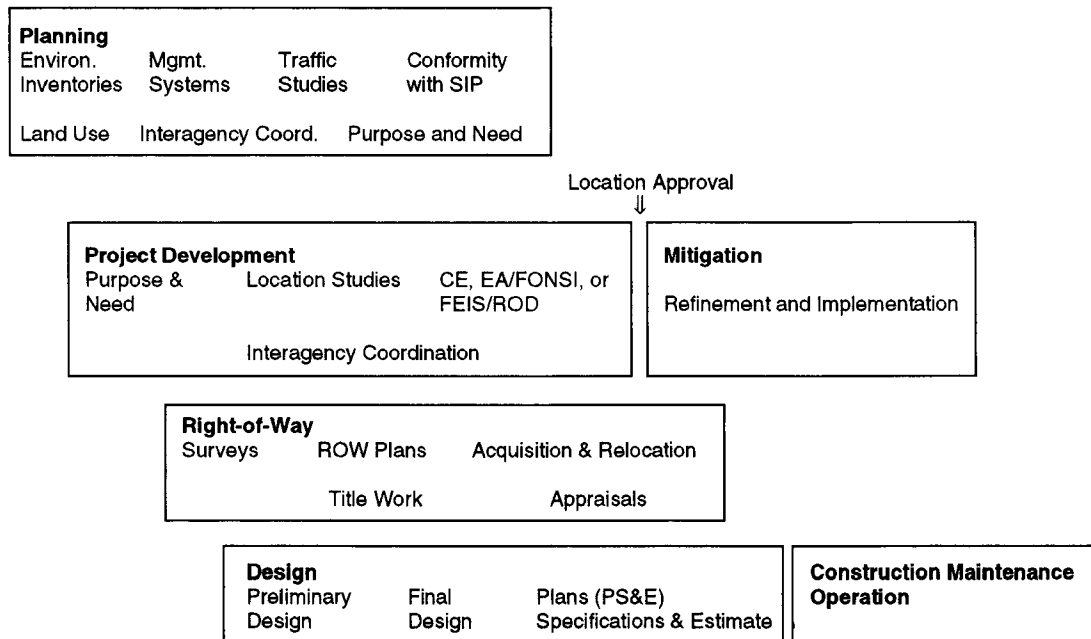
**Planning**
Environ. Inventories    Mgmt. Systems    Traffic Studies    Conformity with SIP

Land Use    Interagency Coord.    Purpose and Need

Location Approval
⇓

**Project Development**
Purpose & Need    Location Studies    CE, EA/FONSI, or FEIS/ROD

Interagency Coordination

**Mitigation**

Refinement and Implementation

**Right-of-Way**
Surveys    ROW Plans    Acquisition & Relocation

Title Work    Appraisals

**Design**
Preliminary Design    Final Design    Plans (PS&E) Specifications & Estimate

**Construction Maintenance Operation**